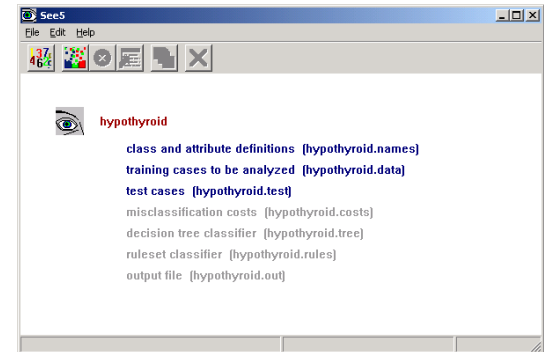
See5

File Edit Help

hypothyroid

class and attribute definitions (hypothyroid.names)
training cases to be analyzed (hypothyroid.data)
test cases (hypothyroid.test)
misclassification costs (hypothyroid.costs)
decision tree classifier (hypothyroid.tree)
ruleset classifier (hypothyroid.rules)
output file (hypothyroid.out)